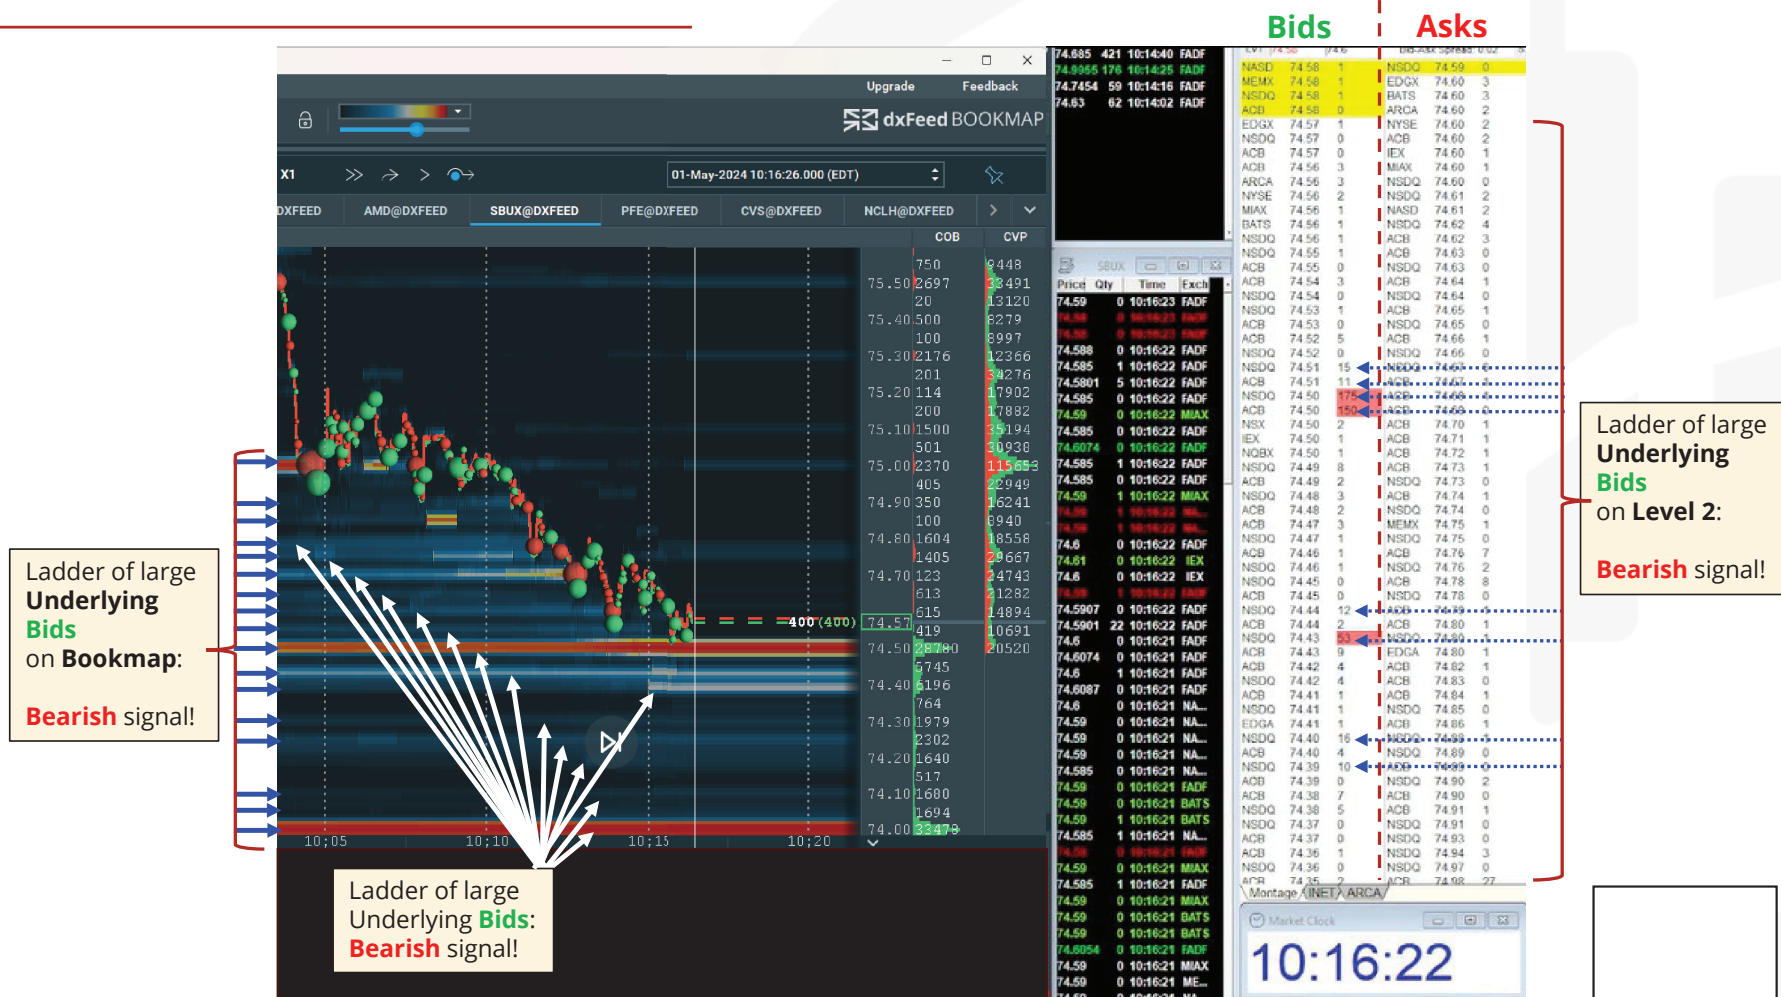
Bids Asks

Upgrade Feedback

dxFeed BOOKMAP

X1

01-May-2024 10:16:26.000 (EDT)

DXFEED AMD@DXFEED SBUX@DXFEED PFE@DXFEED CVS@DXFEED NCLH@DXFEED

COB CVP

400 (400)

10:05 10:10 10:15 10:20

Ladder of large **Underlying** **Bids** on **Bookmap**:

**Bearish** signal!

Ladder of large Underlying **Bids**: **Bearish** signal!

Ladder of large **Underlying** **Bids** on **Level 2**:

**Bearish** signal!

SBUX

Price Qty Time Exch

Montage INET ARCA

Market Clock

10:16:22